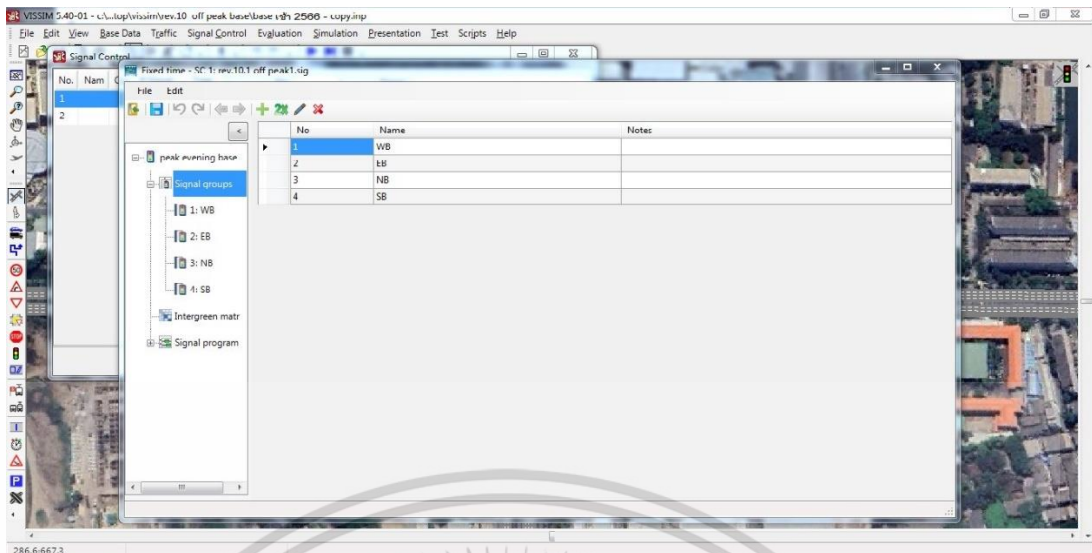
VISSIM 5.40-01 - c:\...top\vissim\rev.10 off peak base\base เช้า 2566 - copy.inp

File Edit View Base Data Traffic Signal Control Evaluation Simulation Presentation Test Scripts Help

Signal Control

No. Nam

1
2

Fixed time - SC 1: rev.10.1 off peak1.sig

File Edit

peak evening base
Signal groups
1: WB
2: EB
3: NB
4: SB
Intergreen matr
Signal program

| | No | Name | Notes |
|---|---|---|---|
| ▸ | 1 | WB | |
| | 2 | EB | |
| | 3 | NB | |
| | 4 | SB | |

286.6-667.3